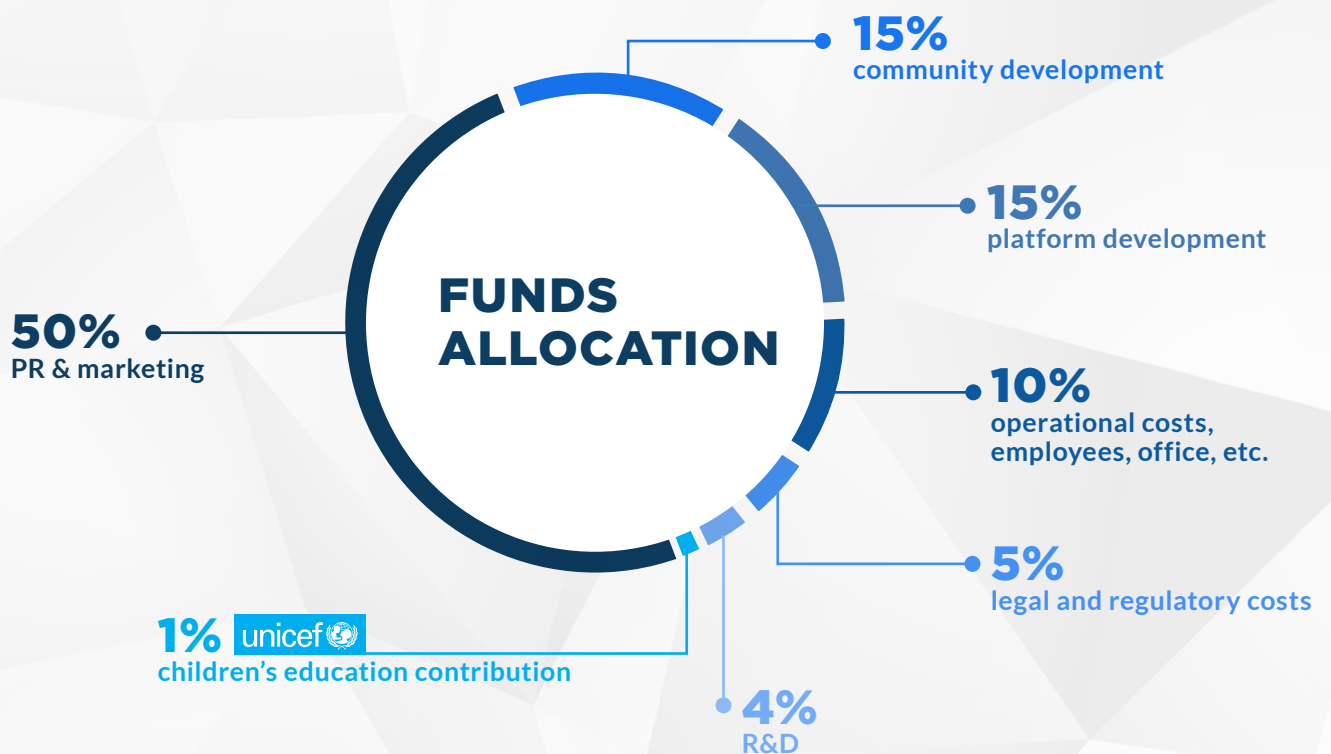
15%
community development

15%
platform development

FUNDS ALLOCATION

50%
PR & marketing

10%
operational costs, employees, office, etc.

5%
legal and regulatory costs

1% unicef
children's education contribution

4%
R&D